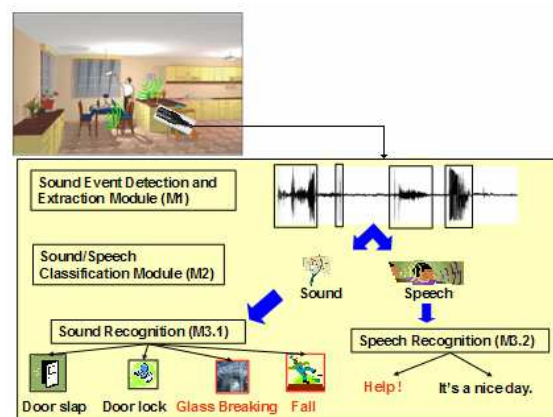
Sound Event Detection and Extraction Module (M1)

Sound/Speech Classification Module (M2)

Sound

Speech

Sound Recognition (M3.1)

Speech Recognition (M3.2)

Door slap

Door lock

Glass Breaking

Fall

Help!

It's a nice day.